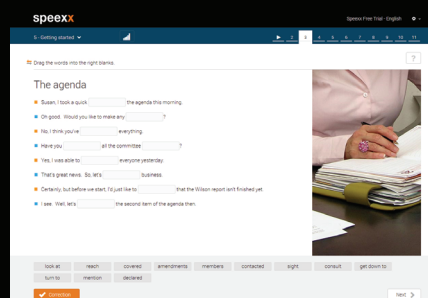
speexx

Speexx Free Trial - English

5 - Getting started

1 2 3 4 5 6 7 8 9 10 11

Drag the words into the right blanks.

?

The agenda

Susan, I took a quick ______ the agenda this morning.

Oh good. Would you like to make any ______?

No, I think you've ______ everything.

Have you ______ all the committee ______?

Yes, I was able to ______ everyone yesterday.

That's great news. So, let's ______ business.

Certainly, but before we start, I'd just like to ______ that the Wilson report isn't finished yet.

I see. Well, let's ______ the second item of the agenda then.

look at | reach | covered | amendments | members | contacted | sight | consult | get down to
turn to | mention | declared

Correction

Next